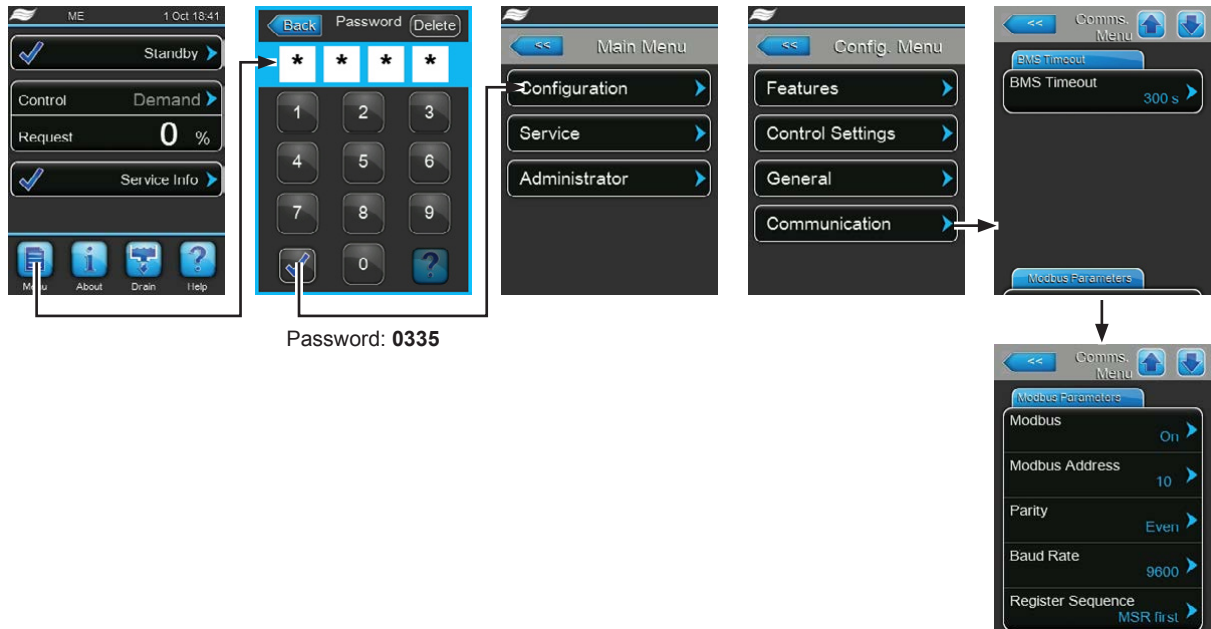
ME 1 Oct 18:41

Standby

Control Demand

Request 0 %

Service Info

Menu About Drain Help

Back Password Delete

* * * *

1 2 3
4 5 6
7 8 9
0 ?

Password: **0335**

<< Main Menu

Configuration

Service

Administrator

<< Config. Menu

Features

Control Settings

General

Communication

<< Comms. Menu

BMS Timeout

BMS Timeout 300 s

Modbus Parameters

<< Comms. Menu

Modbus Parameters

Modbus On

Modbus Address 10

Parity Even

Baud Rate 9600

Register Sequence MSR first